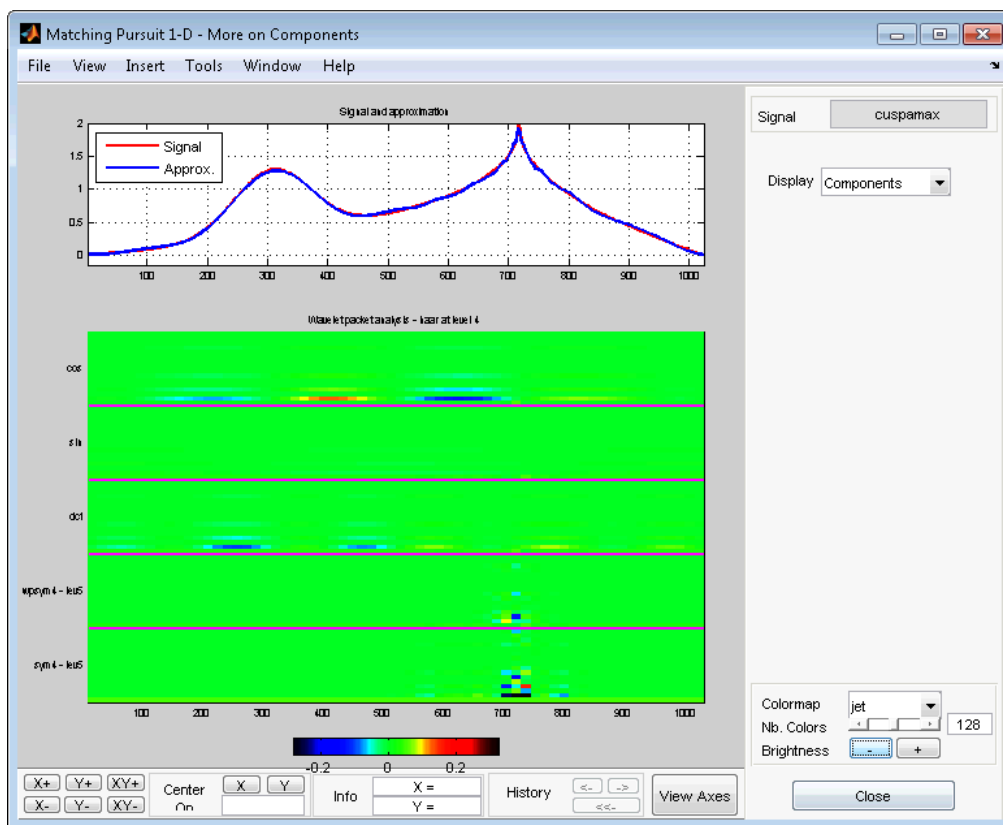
Matching Pursuit 1-D - More on Components

File View Insert Tools Window Help

Signal and approximation

Signal
Approx.

2
1.5
1
0.5
0

100 200 300 400 500 600 700 800 900 1000

Wavelet packet analysis - haar at level 4

cos
sin
dct
wpsym4 - lev5
sym4 - lev5

100 200 300 400 500 600 700 800 900 1000

-0.2 0 0.2

Signal cuspamax

Display Components

Colormap jet
Nb. Colors 128
Brightness - +

X+ Y+ XY+
X- Y- XY-
Center On
X Y
Info
X =
Y =
History
<- ->
<<-
View Axes

Close